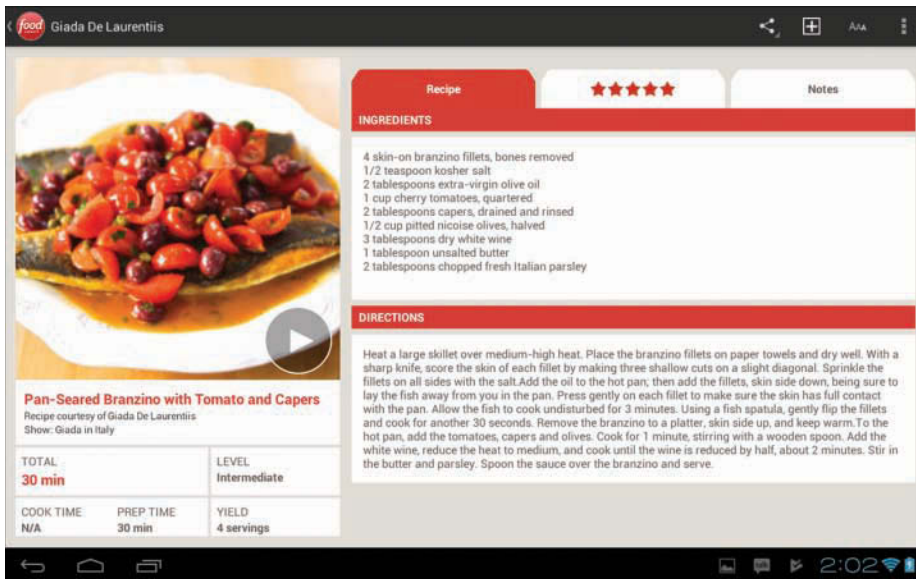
food Giada De Laurentiis

AAA

Pan-Seared Branzino with Tomato and Capers
Recipe courtesy of Giada De Laurentiis
Show: Giada in Italy

| TOTAL 30 min | LEVEL Intermediate |
|---|---|
| COOK TIME N/A / PREP TIME 30 min | YIELD 4 servings |

Recipe | ★★★★★ | Notes

INGREDIENTS

4 skin-on branzino fillets, bones removed
1/2 teaspoon kosher salt
2 tablespoons extra-virgin olive oil
1 cup cherry tomatoes, quartered
2 tablespoons capers, drained and rinsed
1/2 cup pitted nicoise olives, halved
3 tablespoons dry white wine
1 tablespoon unsalted butter
2 tablespoons chopped fresh Italian parsley

DIRECTIONS

Heat a large skillet over medium-high heat. Place the branzino fillets on paper towels and dry well. With a sharp knife, score the skin of each fillet by making three shallow cuts on a slight diagonal. Sprinkle the fillets on all sides with the salt.Add the oil to the hot pan; then add the fillets, skin side down, being sure to lay the fish away from you in the pan. Press gently on each fillet to make sure the skin has full contact with the pan. Allow the fish to cook undisturbed for 3 minutes. Using a fish spatula, gently flip the fillets and cook for another 30 seconds. Remove the branzino to a platter, skin side up, and keep warm.To the hot pan, add the tomatoes, capers and olives. Cook for 1 minute, stirring with a wooden spoon. Add the white wine, reduce the heat to medium, and cook until the wine is reduced by half, about 2 minutes. Stir in the butter and parsley. Spoon the sauce over the branzino and serve.

2:02